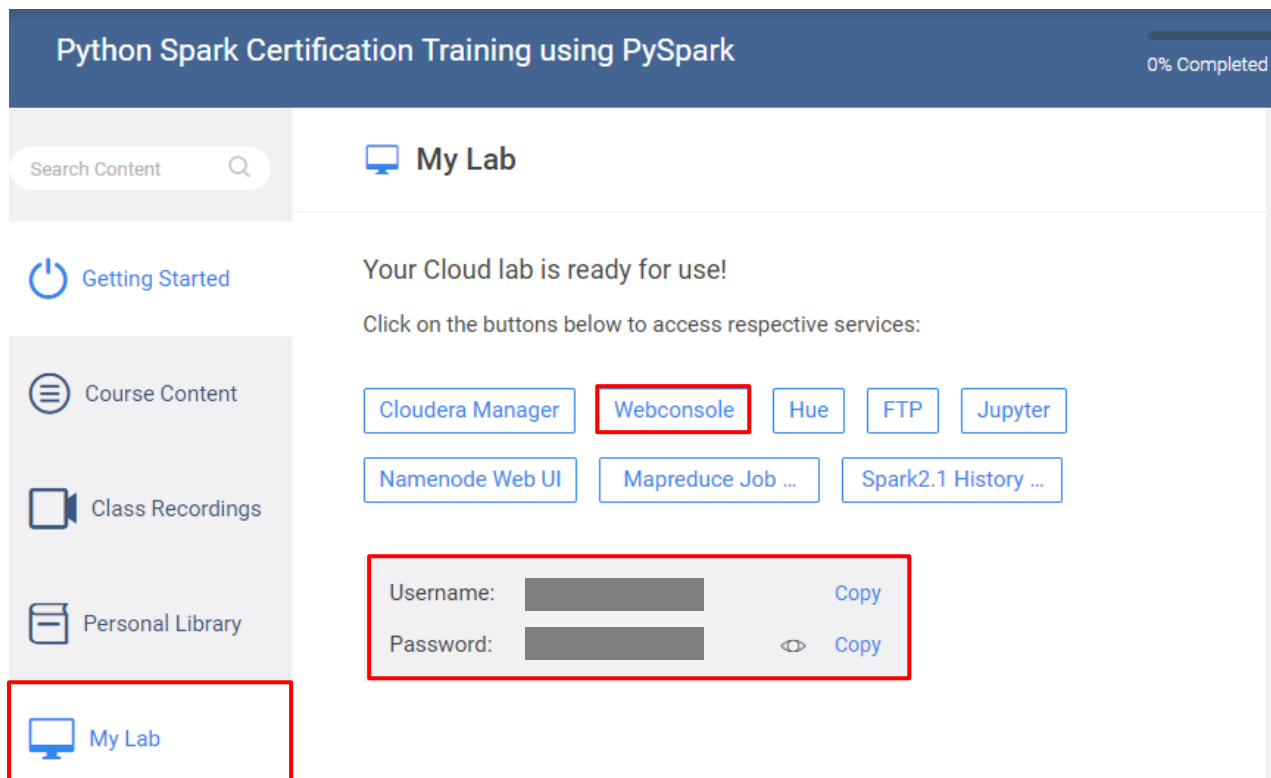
Python Spark Certification Training using PySpark

0% Completed

Search Content

Getting Started

Course Content

Class Recordings

Personal Library

My Lab

My Lab

Your Cloud lab is ready for use!

Click on the buttons below to access respective services:

Cloudera Manager
Webconsole
Hue
FTP
Jupyter
Namenode Web UI
Mapreduce Job ...
Spark2.1 History ...

Username: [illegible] Copy
Password: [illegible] Copy